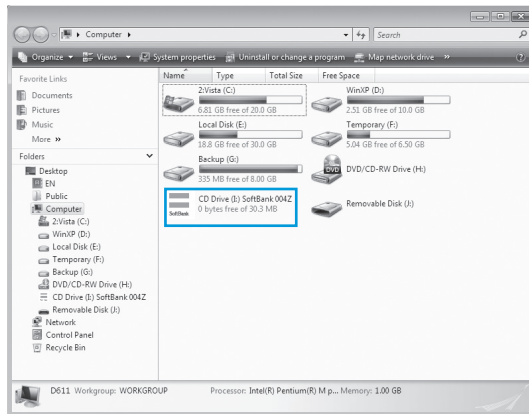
Computer ▸

Search

Organize ▾ Views ▾ System properties Uninstall or change a program Map network drive »

Favorite Links
Documents
Pictures
Music
More »

Folders
Desktop
EN
Public
Computer
2:Vista (C:)
WinXP (D:)
Local Disk (E:)
Temporary (F:)
Backup (G:)
DVD/CD-RW Drive (H:)
CD Drive (I:) SoftBank 004Z
Removable Disk (J:)
Network
Control Panel
Recycle Bin

Name Type Total Size Free Space

2:Vista (C:)
6.81 GB free of 20.0 GB

WinXP (D:)
2.51 GB free of 10.0 GB

Local Disk (E:)
18.8 GB free of 30.0 GB

Temporary (F:)
5.04 GB free of 6.50 GB

Backup (G:)
335 MB free of 8.00 GB

DVD/CD-RW Drive (H:)

SoftBank
CD Drive (I:) SoftBank 004Z
0 bytes free of 30.3 MB

Removable Disk (J:)

D611 Workgroup: WORKGROUP Processor: Intel(R) Pentium(R) M p... Memory: 1.00 GB